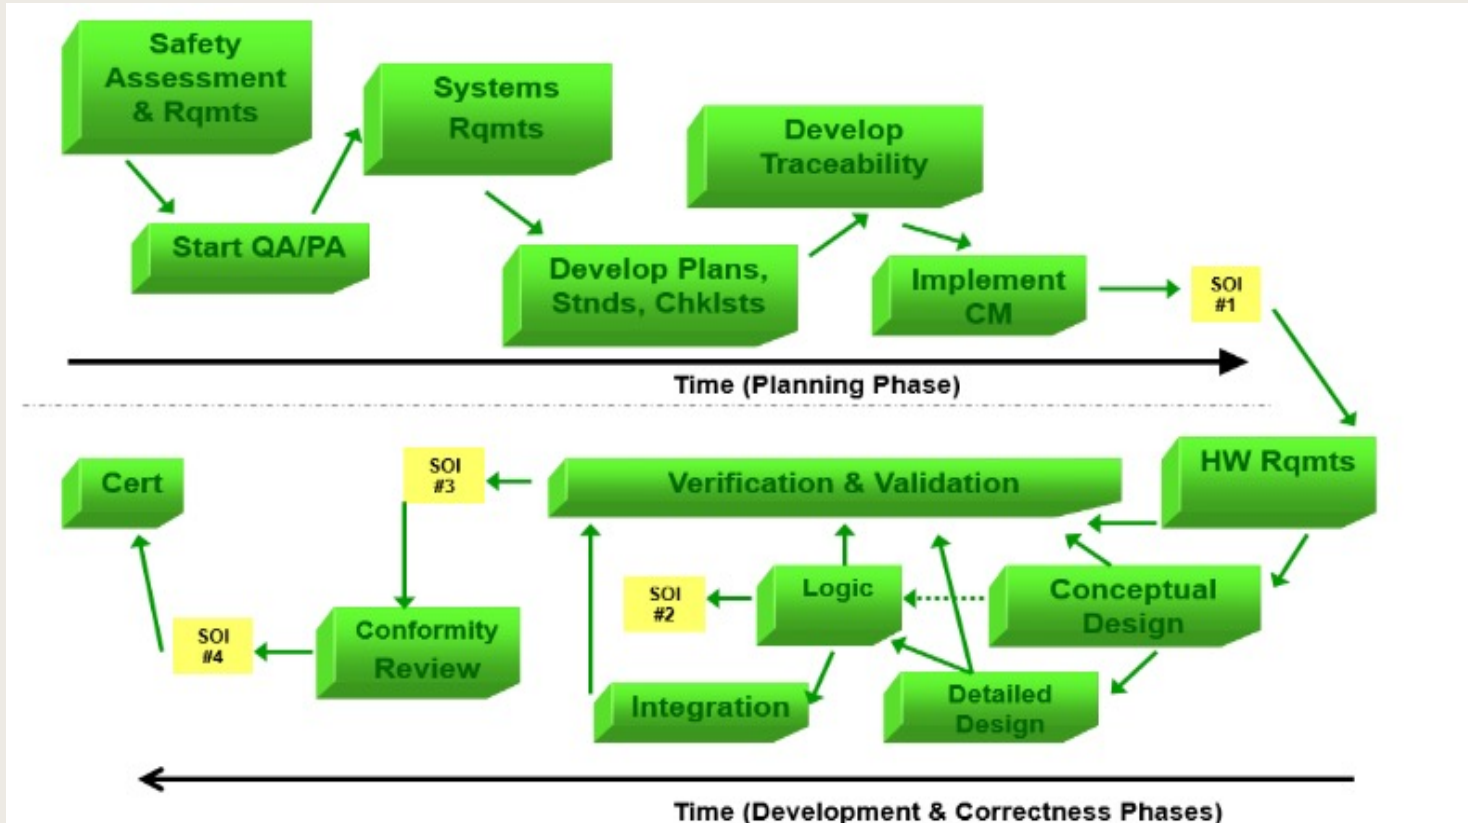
Safety Assessment & Rqmts

Start QA/PA

Systems Rqmts

Develop Plans, Stnds, Chklsts

Develop Traceability

Implement CM

SOI #1

Time (Planning Phase)

HW Rqmts

Verification & Validation

SOI #3

Cert

Conceptual Design

Logic

SOI #2

Detailed Design

Integration

Conformity Review

SOI #4

Time (Development & Correctness Phases)